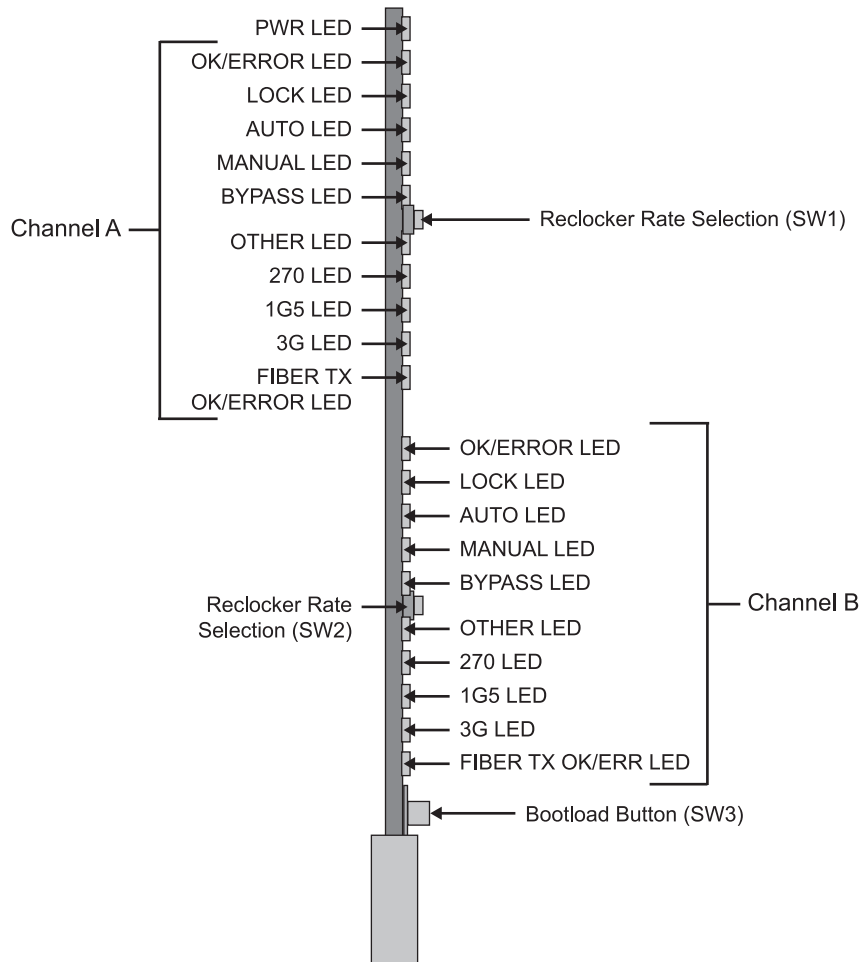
PWR LED
OK/ERROR LED
LOCK LED
AUTO LED
MANUAL LED
BYPASS LED
Channel A
Reclocker Rate Selection (SW1)
OTHER LED
270 LED
1G5 LED
3G LED
FIBER TX OK/ERROR LED

OK/ERROR LED
LOCK LED
AUTO LED
MANUAL LED
BYPASS LED
Reclocker Rate Selection (SW2)
Channel B
OTHER LED
270 LED
1G5 LED
3G LED
FIBER TX OK/ERR LED
Bootload Button (SW3)